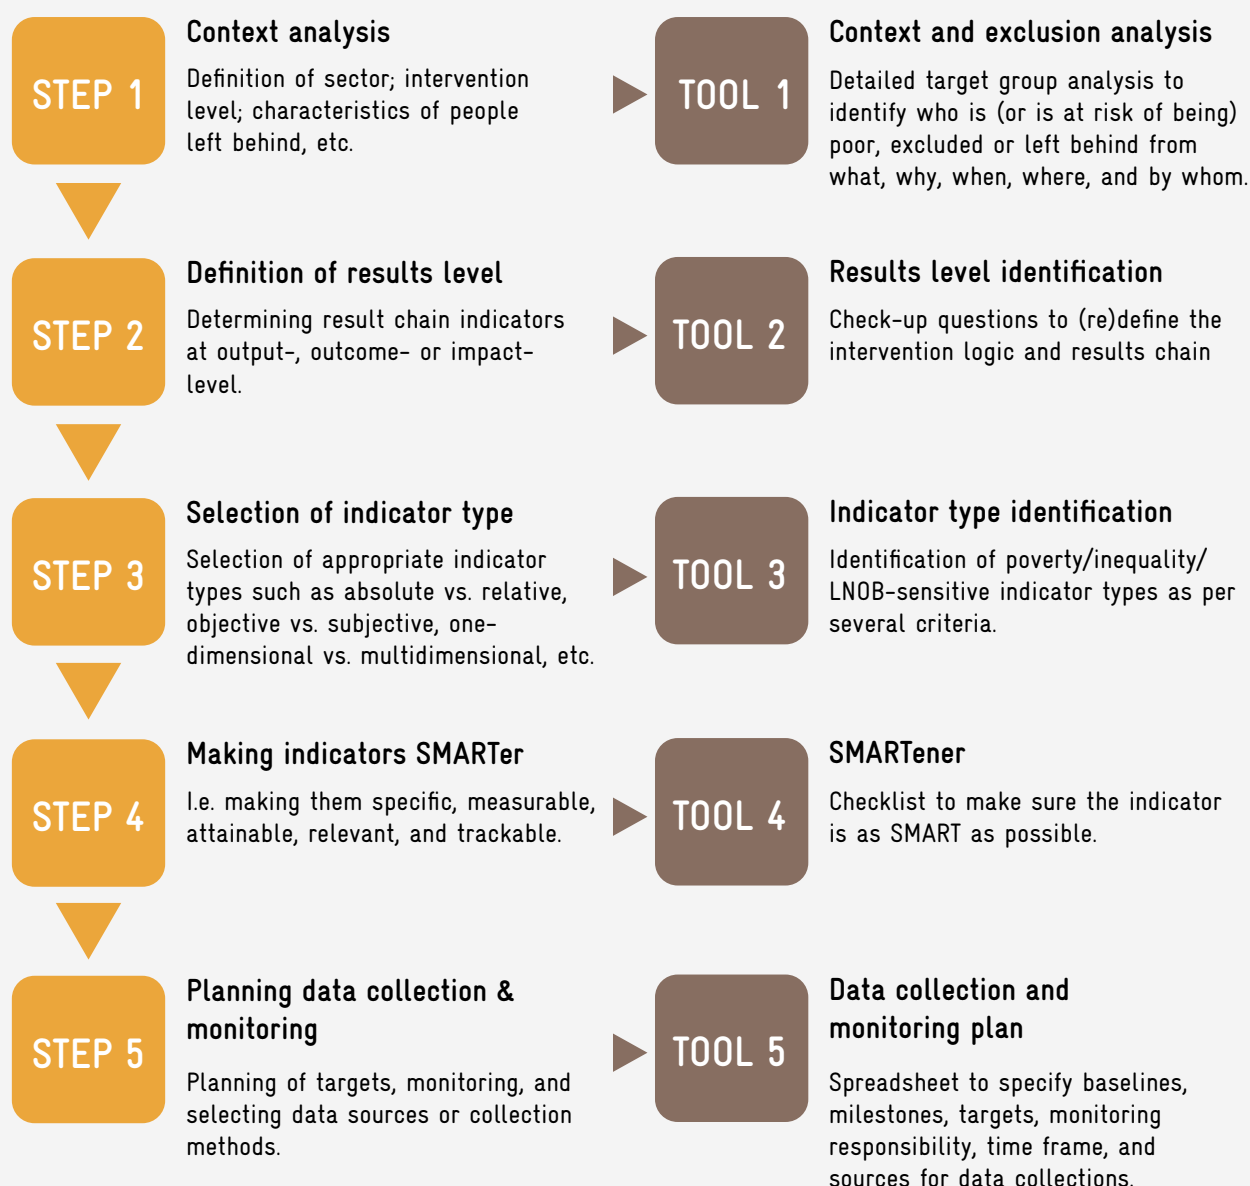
STEP 1

Context analysis

Definition of sector; intervention level; characteristics of people left behind, etc.

TOOL 1

Context and exclusion analysis

Detailed target group analysis to identify who is (or is at risk of being) poor, excluded or left behind from what, why, when, where, and by whom.

STEP 2

Definition of results level

Determining result chain indicators at output-, outcome- or impact-level.

TOOL 2

Results level identification

Check-up questions to (re)define the intervention logic and results chain

STEP 3

Selection of indicator type

Selection of appropriate indicator types such as absolute vs. relative, objective vs. subjective, one-dimensional vs. multidimensional, etc.

TOOL 3

Indicator type identification

Identification of poverty/inequality/ LNOB-sensitive indicator types as per several criteria.

STEP 4

Making indicators SMARTer

I.e. making them specific, measurable, attainable, relevant, and trackable.

TOOL 4

SMARTener

Checklist to make sure the indicator is as SMART as possible.

STEP 5

Planning data collection & monitoring

Planning of targets, monitoring, and selecting data sources or collection methods.

TOOL 5

Data collection and monitoring plan

Spreadsheet to specify baselines, milestones, targets, monitoring responsibility, time frame, and sources for data collections.